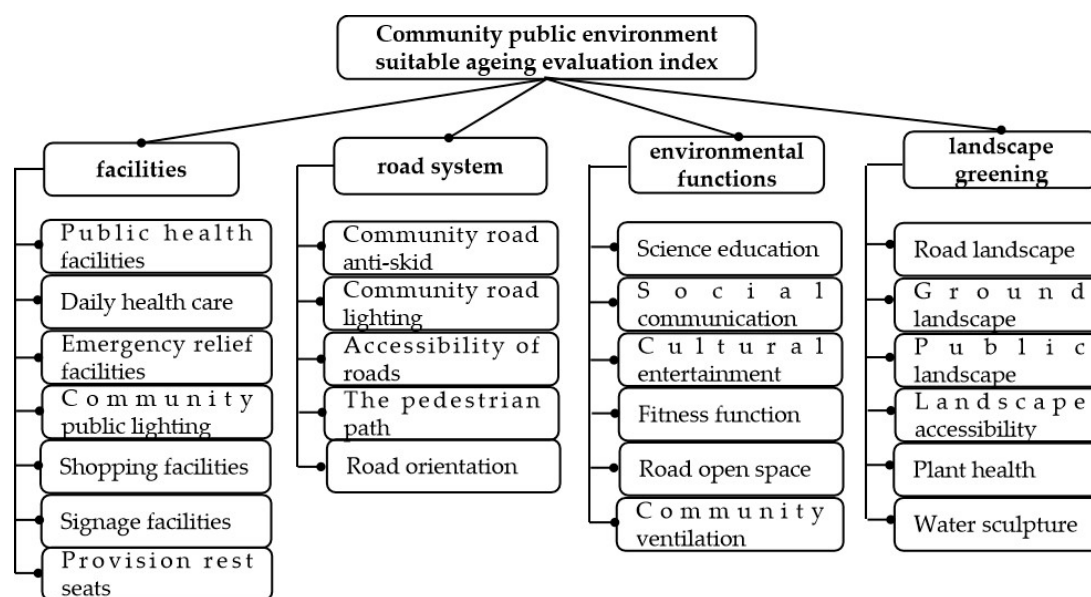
Community public environment suitable ageing evaluation index

facilities

Public health facilities

Daily health care

Emergency relief facilities

Community public lighting

Shopping facilities

Signage facilities

Provision rest seats

road system

Community road anti-skid

Community road lighting

Accessibility of roads

The pedestrian path

Road orientation

environmental functions

Science education

Social communication

Cultural entertainment

Fitness function

Road open space

Community ventilation

landscape greening

Road landscape

Ground landscape

Public landscape

Landscape accessibility

Plant health

Water sculpture